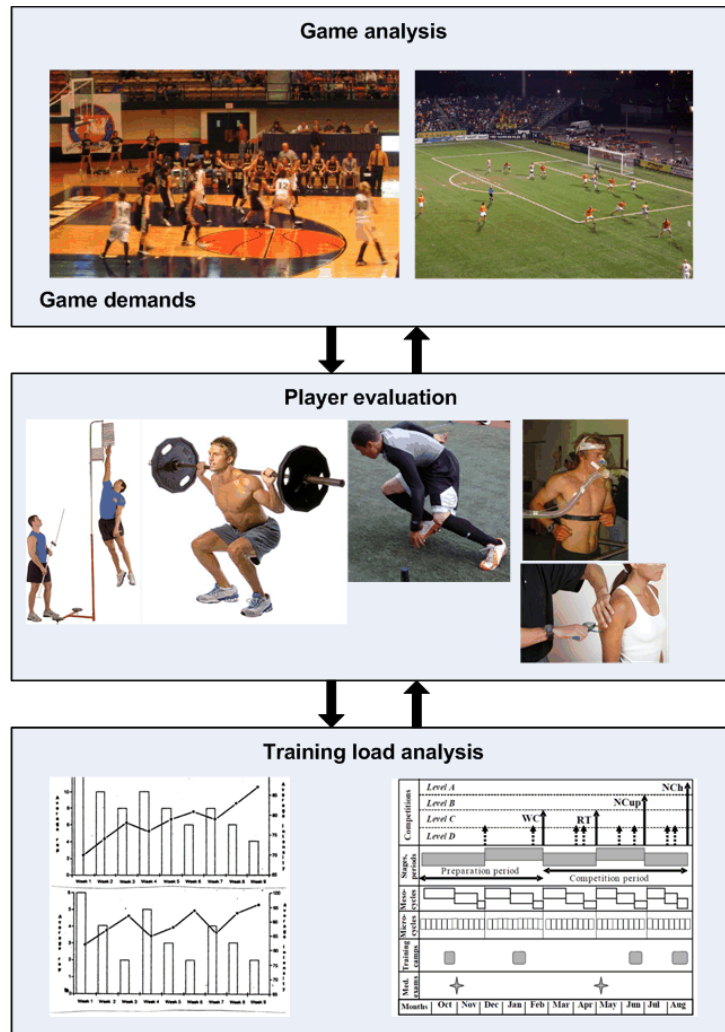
Game analysis

Game demands

Player evaluation

Training load analysis

Competitions
Level A
Level B
Level C
Level D
WC
RT
NCup
NCh

Stages, periods
Preparation period
Competition period

Meso-cycles

Micro-cycles

Training camps

Med. exams

Months | Oct | Nov | Dec | Jan | Feb | Mar | Apr | May | Jun | Jul | Aug

Week 1 Week 2 Week 3 Week 4 Week 5 Week 6 Week 7 Week 8 Week 9

Week 1 Week 2 Week 3 Week 4 Week 5 Week 6 Week 7 Week 8 Week 9